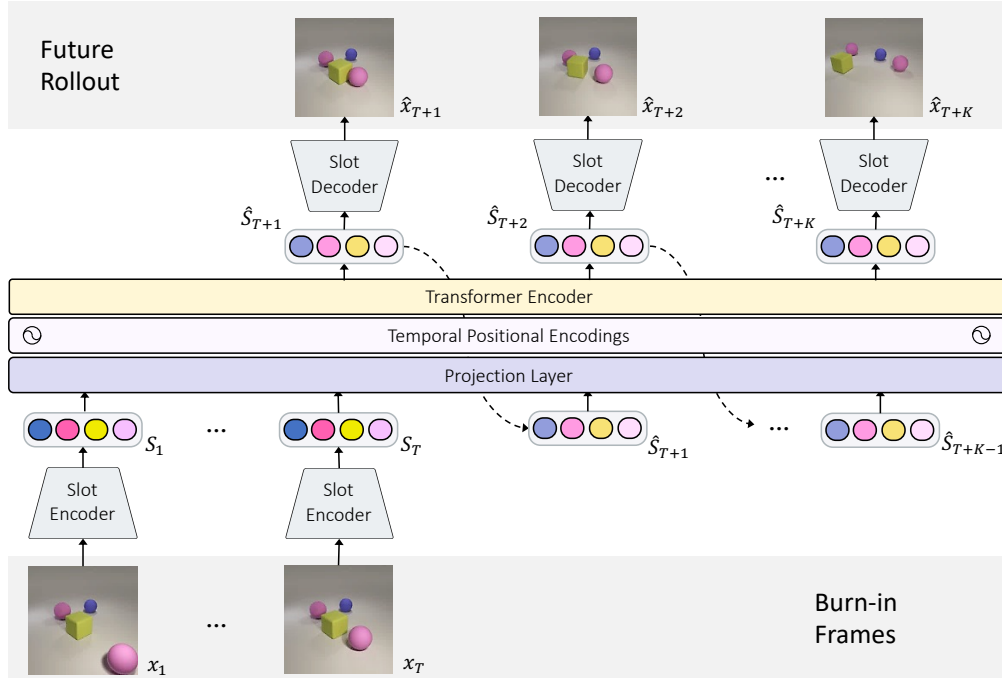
Future Rollout

$\hat{x}_{T+1}$

$\hat{x}_{T+2}$

$\hat{x}_{T+K}$

Slot Decoder

Slot Decoder

...

Slot Decoder

$\hat{S}_{T+1}$

$\hat{S}_{T+2}$

$\hat{S}_{T+K}$

Transformer Encoder

Temporal Positional Encodings

Projection Layer

$S_1$

...

$S_T$

$\hat{S}_{T+1}$

...

$\hat{S}_{T+K-1}$

Slot Encoder

Slot Encoder

$x_1$

...

$x_T$

Burn-in Frames